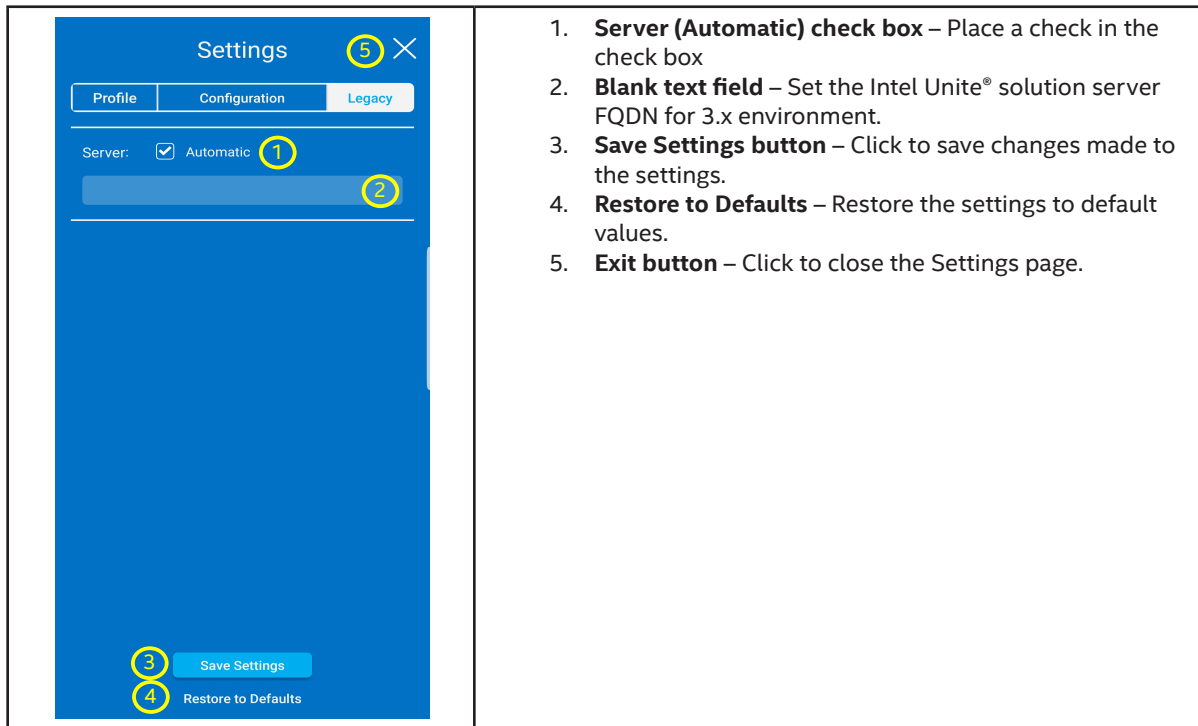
Settings 5

Profile | Configuration | Legacy

Server: Automatic 1

2

3 Save Settings

4 Restore to Defaults

1. **Server (Automatic) check box** – Place a check in the check box
2. **Blank text field** – Set the Intel Unite® solution server FQDN for 3.x environment.
3. **Save Settings button** – Click to save changes made to the settings.
4. **Restore to Defaults** – Restore the settings to default values.
5. **Exit button** – Click to close the Settings page.